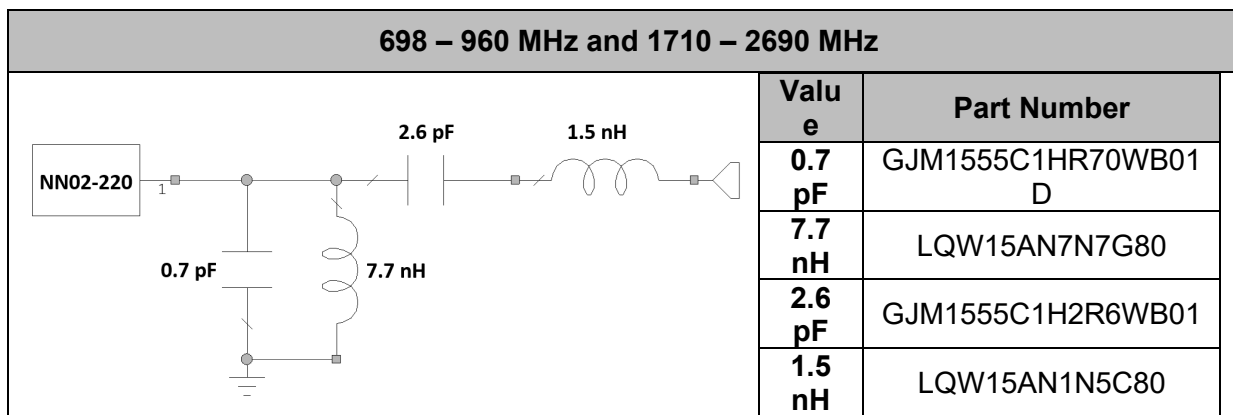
698 – 960 MHz and 1710 – 2690 MHz

NN02-220
1
2.6 pF
1.5 nH
0.7 pF
7.7 nH

| Value | Part Number |
|---|---|
| 0.7 pF | GJM1555C1HR70WB01D |
| 7.7 nH | LQW15AN7N7G80 |
| 2.6 pF | GJM1555C1H2R6WB01 |
| 1.5 nH | LQW15AN1N5C80 |